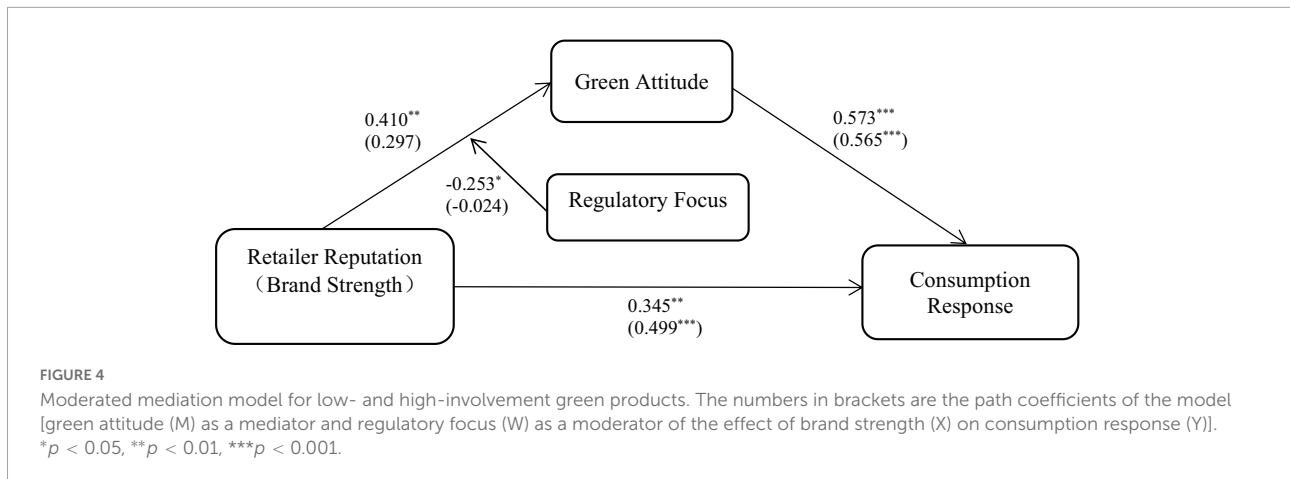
Green Attitude

$0.410^{**}$
$(0.297)$

$0.573^{***}$
$(0.565^{***})$

$-0.253^{*}$
$(-0.024)$

Regulatory Focus

Retailer Reputation
（Brand Strength）

$0.345^{**}$
$(0.499^{***})$

Consumption Response

FIGURE 4

Moderated mediation model for low- and high-involvement green products. The numbers in brackets are the path coefficients of the model [green attitude (M) as a mediator and regulatory focus (W) as a moderator of the effect of brand strength (X) on consumption response (Y)]. $^{*}p < 0.05$, $^{**}p < 0.01$, $^{***}p < 0.001$.